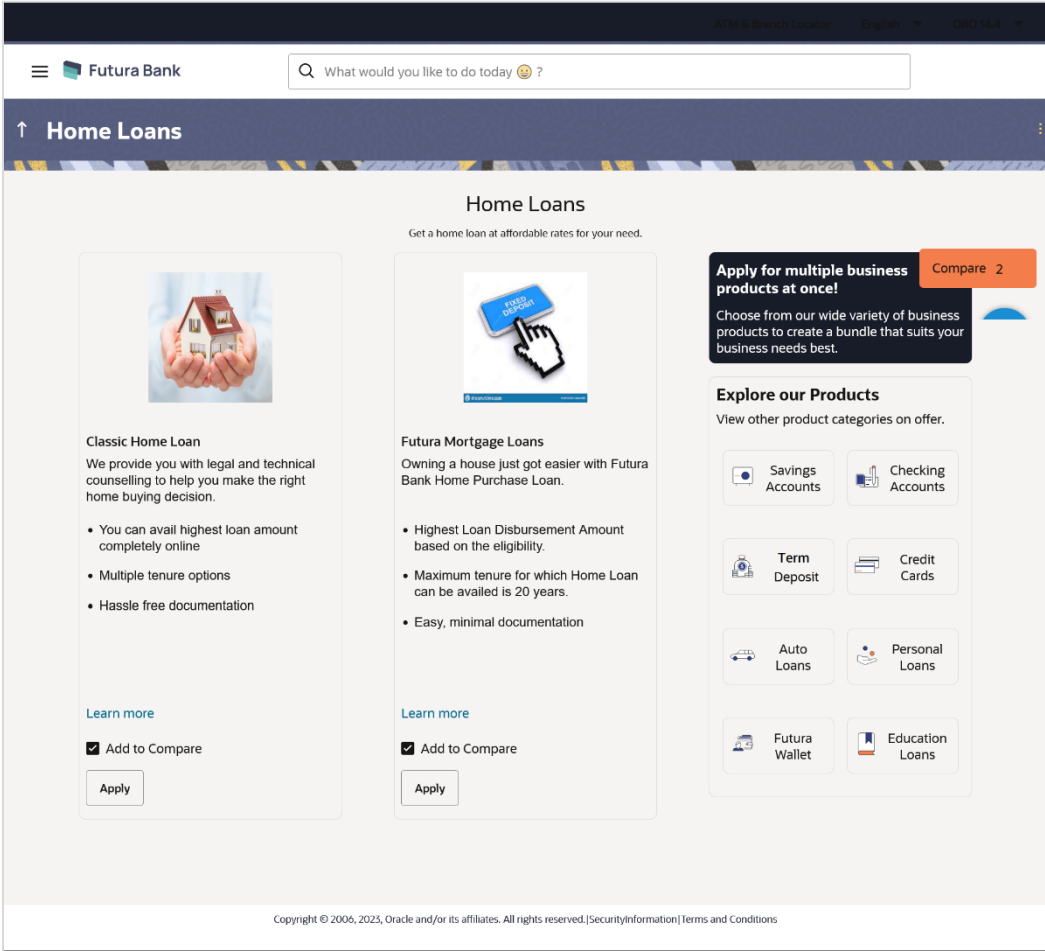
ATM & Branch Locator English OBDX

Futura Bank

What would you like to do today 😀 ?

↑ Home Loans

Home Loans

Get a home loan at affordable rates for your need.

FIXED DEPOSIT

Classic Home Loan

We provide you with legal and technical counselling to help you make the right home buying decision.

- You can avail highest loan amount completely online
- Multiple tenure options
- Hassle free documentation

Learn more

Add to Compare

Apply

Futura Mortgage Loans

Owning a house just got easier with Futura Bank Home Purchase Loan.

- Highest Loan Disbursement Amount based on the eligibility.
- Maximum tenure for which Home Loan can be availed is 20 years.
- Easy, minimal documentation

Learn more

Add to Compare

Apply

Compare 2

Apply for multiple business products at once!

Choose from our wide variety of business products to create a bundle that suits your business needs best.

Explore our Products

View other product categories on offer.

Savings Accounts

Checking Accounts

Term Deposit

Credit Cards

Auto Loans

Personal Loans

Futura Wallet

Education Loans

Copyright © 2006, 2023, Oracle and/or its affiliates. All rights reserved.|SecurityInformation|Terms and Conditions